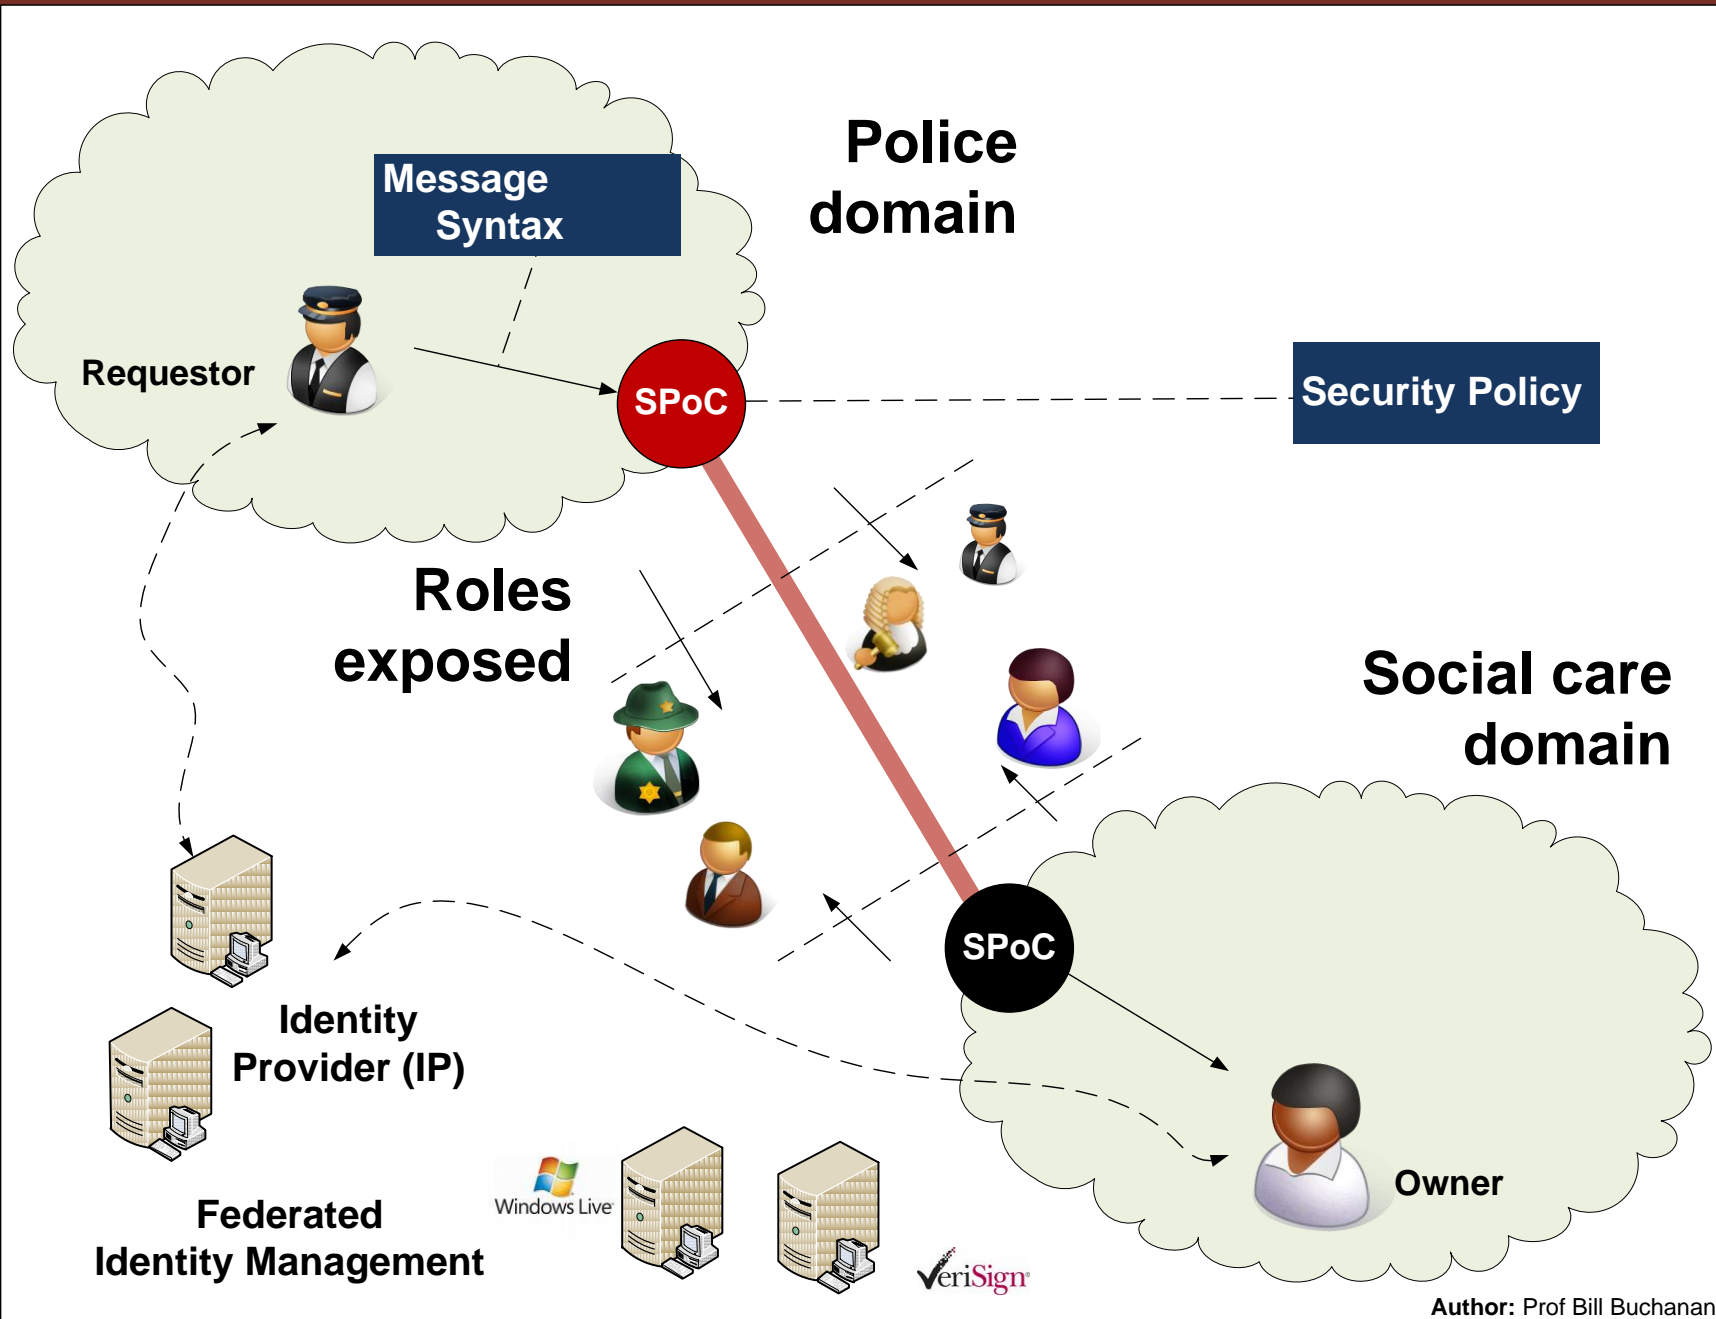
Police domain

Message Syntax

Requestor

SPoC

Security Policy

Roles exposed

Social care domain

SPoC

Identity Provider (IP)

Owner

Federated Identity Management

Windows Live

VeriSign

**Author:** Prof Bill Buchanan